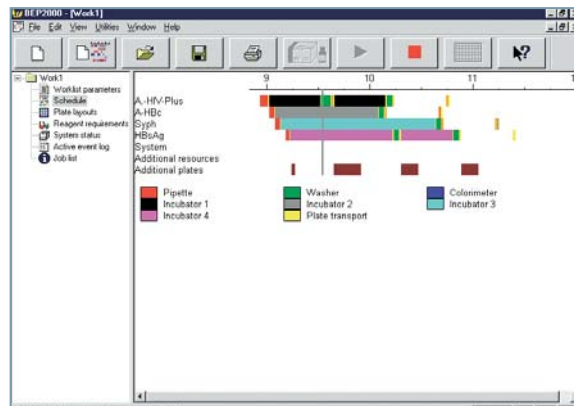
BEP2000 - [Work1]

File Edit View Utilities Window Help

Work1
Worklist parameters
Schedule
Plate layouts
Reagent requirements
System status
Active event log
Job list

9
10
11

A.-HIV-Plus
A-HBc
Syph
HBsAg
System
Additional resources
Additional plates

Pipette
Incubator 1
Incubator 4
Washer
Incubator 2
Plate transport
Colorimeter
Incubator 3